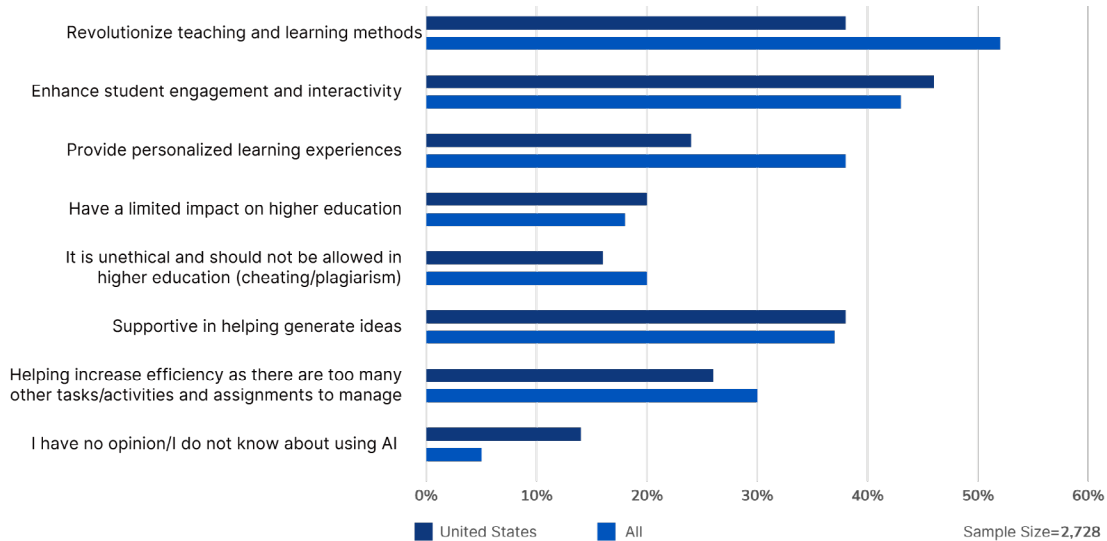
Revolutionize teaching and learning methods

Enhance student engagement and interactivity

Provide personalized learning experiences

Have a limited impact on higher education

It is unethical and should not be allowed in higher education (cheating/plagiarism)

Supportive in helping generate ideas

Helping increase efficiency as there are too many other tasks/activities and assignments to manage

I have no opinion/I do not know about using AI

0% 10% 20% 30% 40% 50% 60%

United States All

Sample Size=2,728